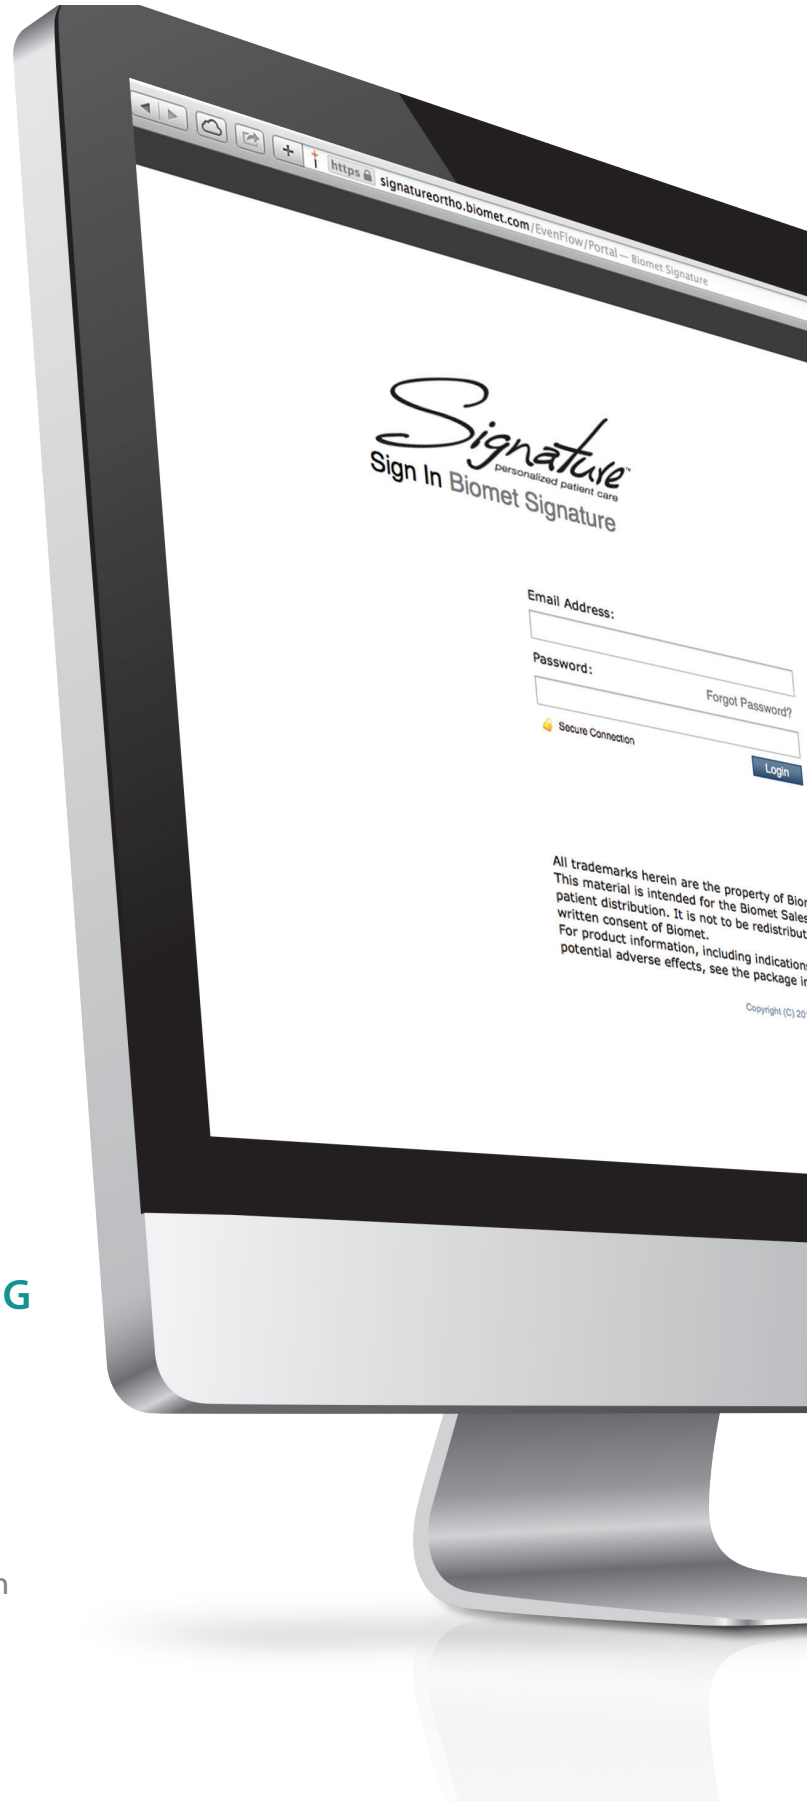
https signatureortho.biomet.com/EvenFlow/Portal — Biomet Signature

Signature™
personalized patient care
Sign In Biomet Signature

Email Address:

Password:

Forgot Password?

Secure Connection

Login

All trademarks herein are the property of Bior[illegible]
This material is intended for the Biomet Sales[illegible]
patient distribution. It is not to be redistribut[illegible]
written consent of Biomet.
For product information, including indication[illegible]
potential adverse effects, see the package i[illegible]

Copyright (C) 20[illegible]

G

n